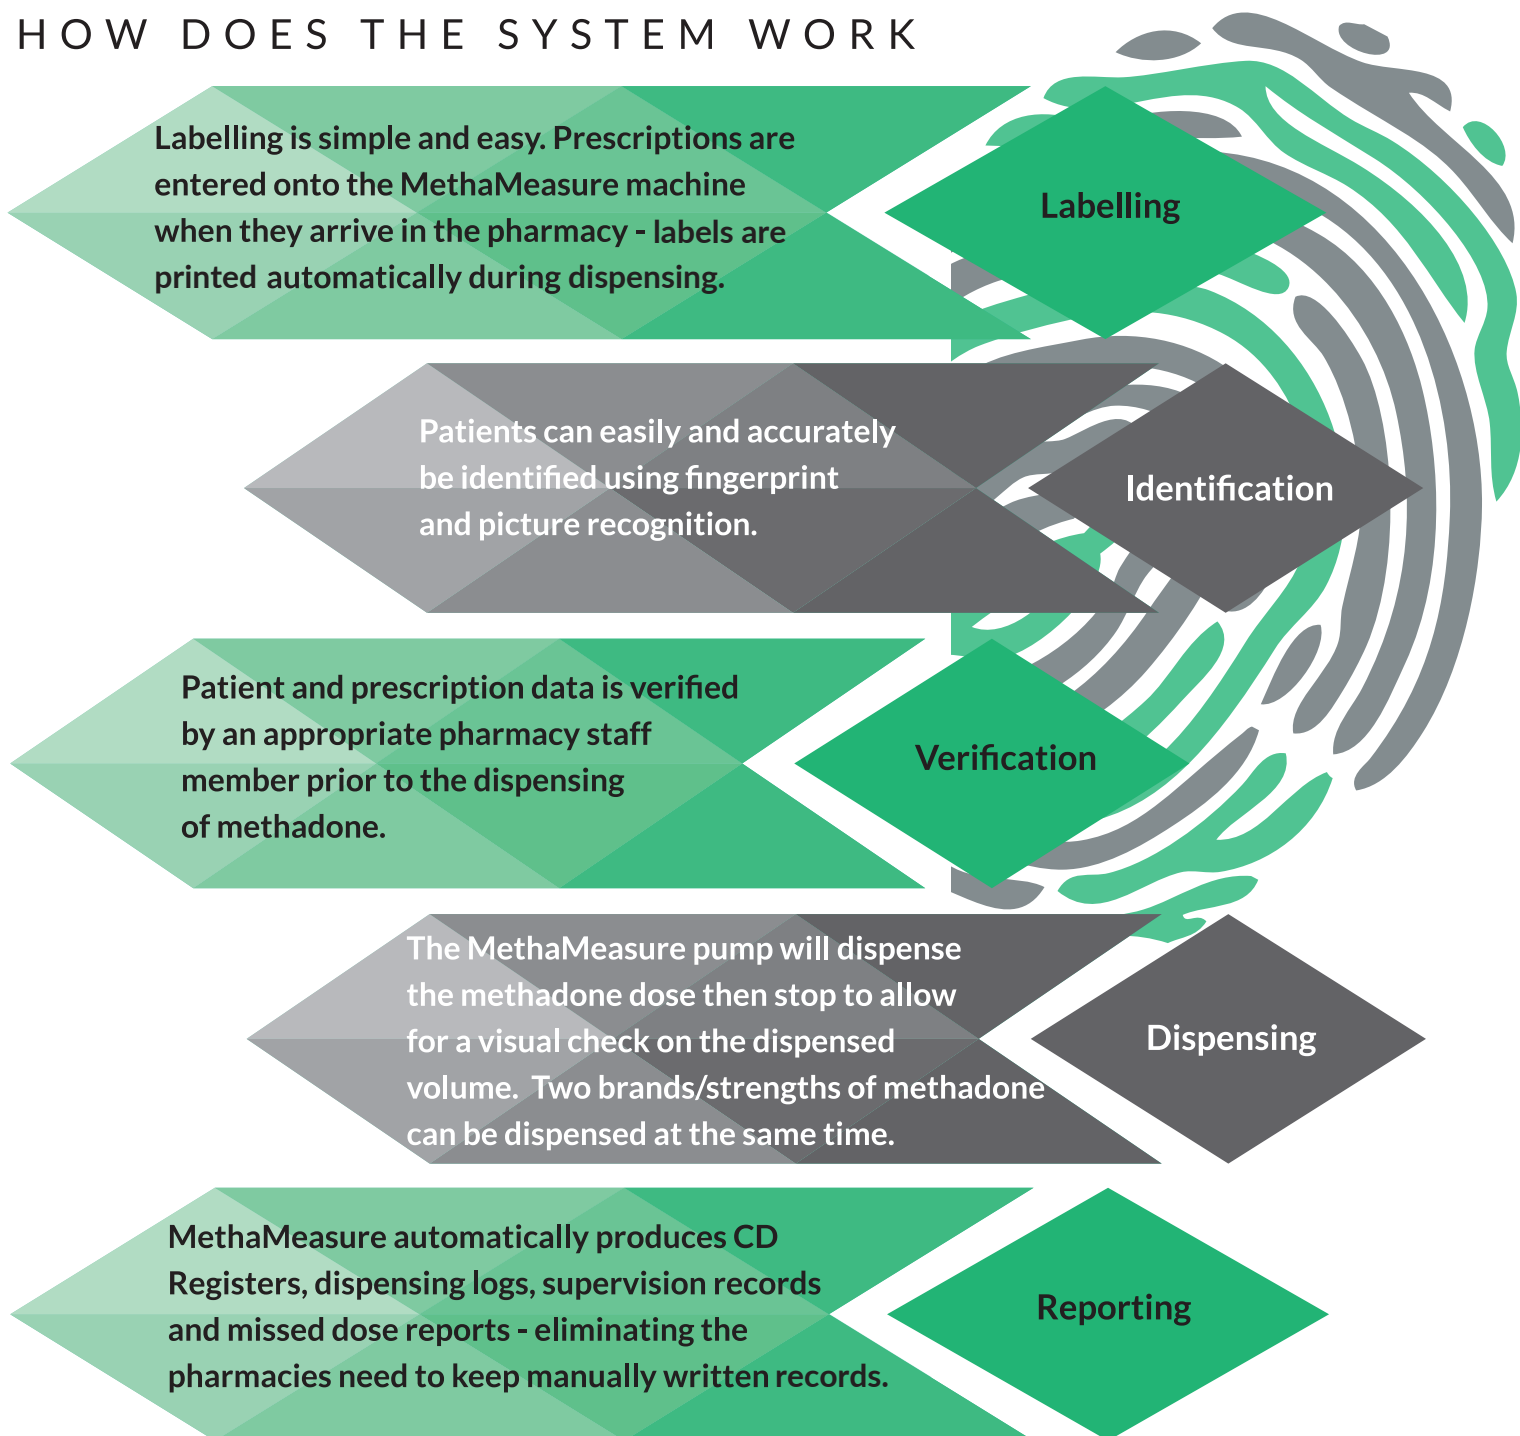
HOW DOES THE SYSTEM WORK

Labelling is simple and easy. Prescriptions are entered onto the MethaMeasure machine when they arrive in the pharmacy - labels are printed automatically during dispensing.

Labelling

Patients can easily and accurately be identified using fingerprint and picture recognition.

Identification

Patient and prescription data is verified by an appropriate pharmacy staff member prior to the dispensing of methadone.

Verification

The MethaMeasure pump will dispense the methadone dose then stop to allow for a visual check on the dispensed volume. Two brands/strengths of methadone can be dispensed at the same time.

Dispensing

MethaMeasure automatically produces CD Registers, dispensing logs, supervision records and missed dose reports - eliminating the pharmacies need to keep manually written records.

Reporting